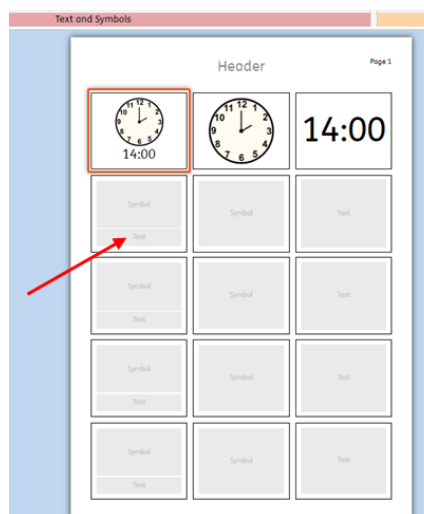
Text and Symbols

Header

Page 1

12 1 2 3 4 5 6 7 8 9 10 11
14:00

12 1 2 3 4 5 6 7 8 9 10 11

14:00

| Symbol Text | Symbol | Text |
|---|---|---|
| Symbol Text | Symbol | Text |
| Symbol Text | Symbol | Text |
| Symbol Text | Symbol | Text |